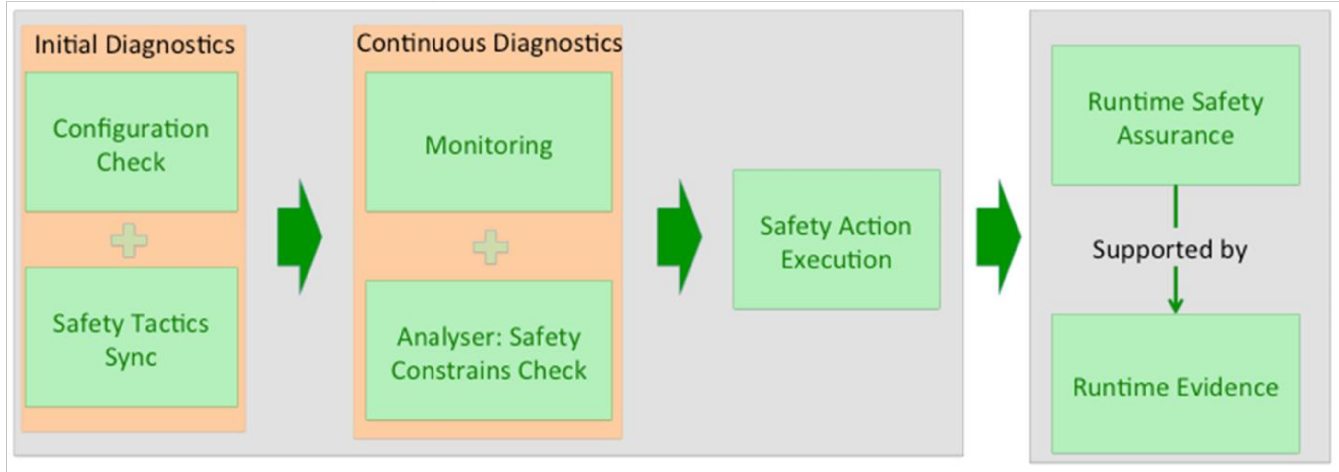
Initial Diagnostics

Configuration Check

Safety Tactics Sync

Continuous Diagnostics

Monitoring

Analyser: Safety Constrains Check

Safety Action Execution

Runtime Safety Assurance

Supported by

Runtime Evidence